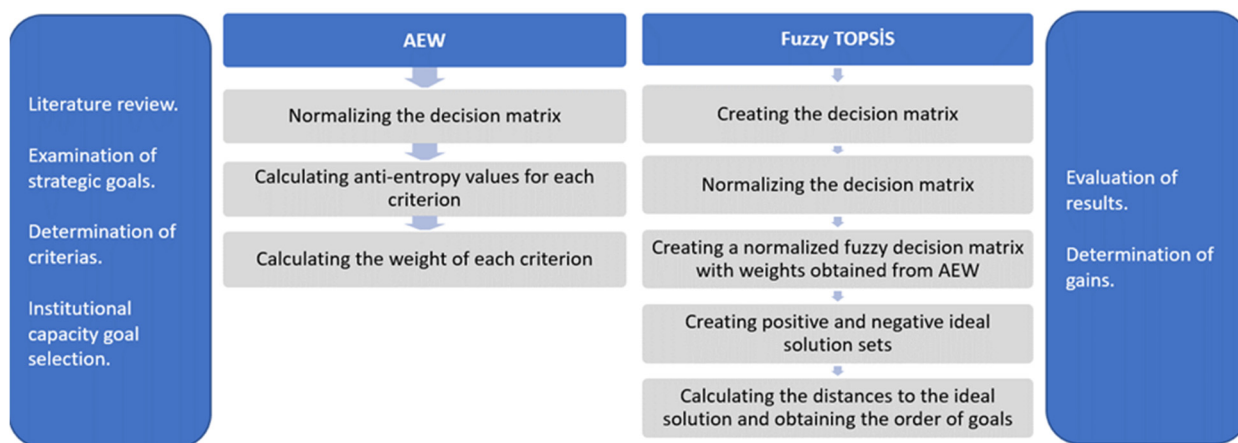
Literature review.

Examination of strategic goals.

Determination of criterias.

Institutional capacity goal selection.

AEW

Normalizing the decision matrix

Calculating anti-entropy values for each criterion

Calculating the weight of each criterion

Fuzzy TOPSİS

Creating the decision matrix

Normalizing the decision matrix

Creating a normalized fuzzy decision matrix with weights obtained from AEW

Creating positive and negative ideal solution sets

Calculating the distances to the ideal solution and obtaining the order of goals

Evaluation of results.

Determination of gains.